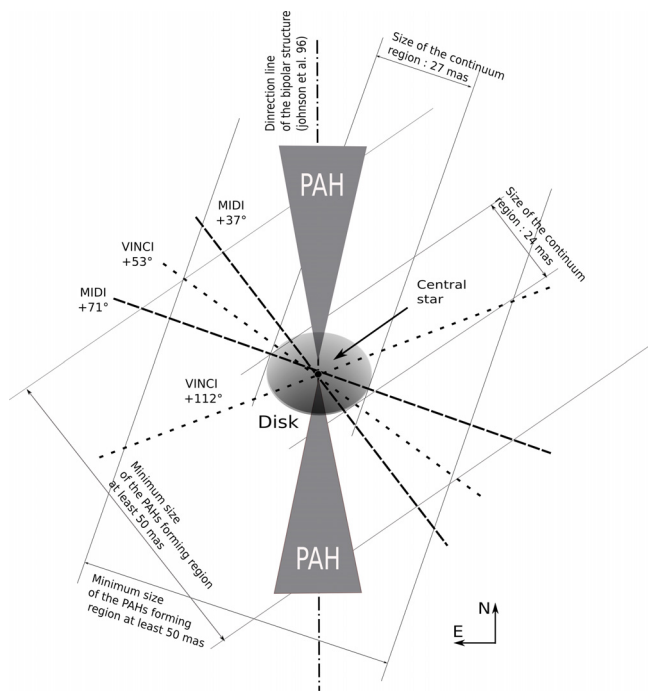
Dinrection line of the bipolar structure (johnson et al. 96)

Size of the continuum region : 27 mas

PAH

MIDI +37°

Size of the continuum region : 24 mas

VINCI +53°

MIDI +71°

Central star

VINCI +112°

Disk

Minimum size of the PAHs forming region at least 50 mas

PAH

Minimum size of the PAHs forming region at least 50 mas

N

E